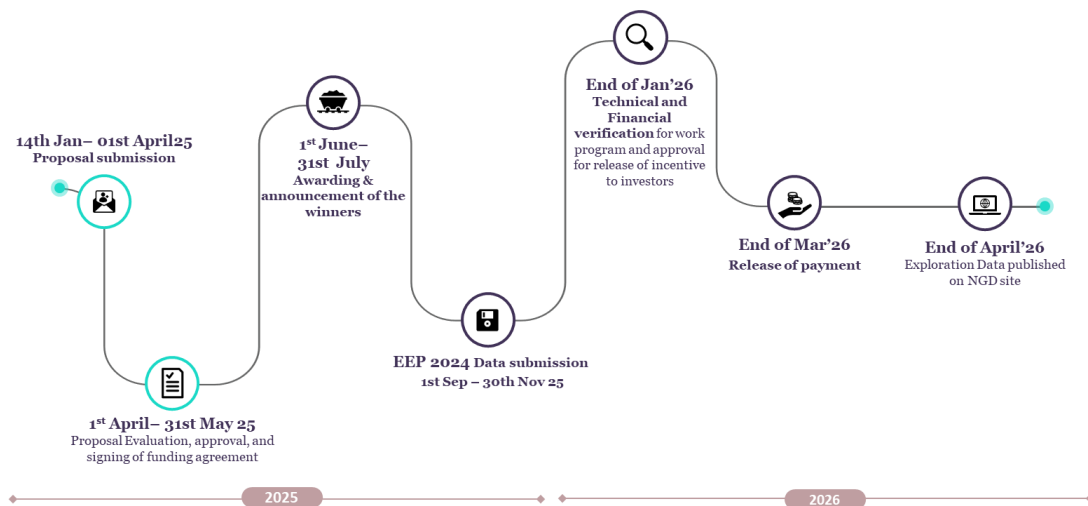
14th Jan– 01st April25
Proposal submission

1st April– 31st May 25
Proposal Evaluation, approval, and signing of funding agreement

1st June– 31st July
Awarding & announcement of the winners

EEP 2024 Data submission
1st Sep – 30th Nov 25

End of Jan'26
Technical and Financial verification for work program and approval for release of incentive to investors

End of Mar'26
Release of payment

End of April'26
Exploration Data published on NGD site

2025

2026